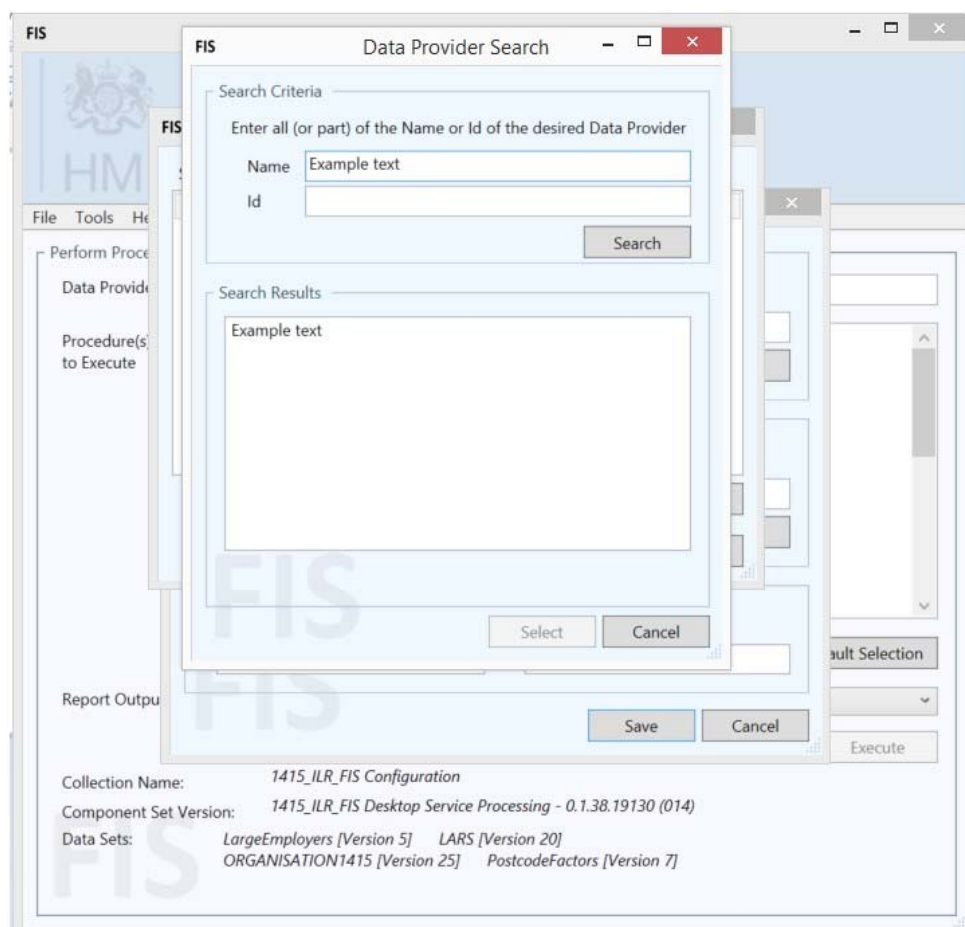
FIS

FIS Data Provider Search

Search Criteria

Enter all (or part) of the Name or Id of the desired Data Provider

Name Example text

Id

Search

Search Results

Example text

Select Cancel

FIS

HM

File Tools He

Perform Proce

Data Provid

Procedure(s) to Execute

ault Selection

Report Outpu

Save Cancel

Execute

FIS

Collection Name: 1415_ILR_FIS Configuration

Component Set Version: 1415_ILR_FIS Desktop Service Processing - 0.1.38.19130 (014)

Data Sets: LargeEmployers [Version 5] LARS [Version 20] ORGANISATION1415 [Version 25] PostcodeFactors [Version 7]

FIS